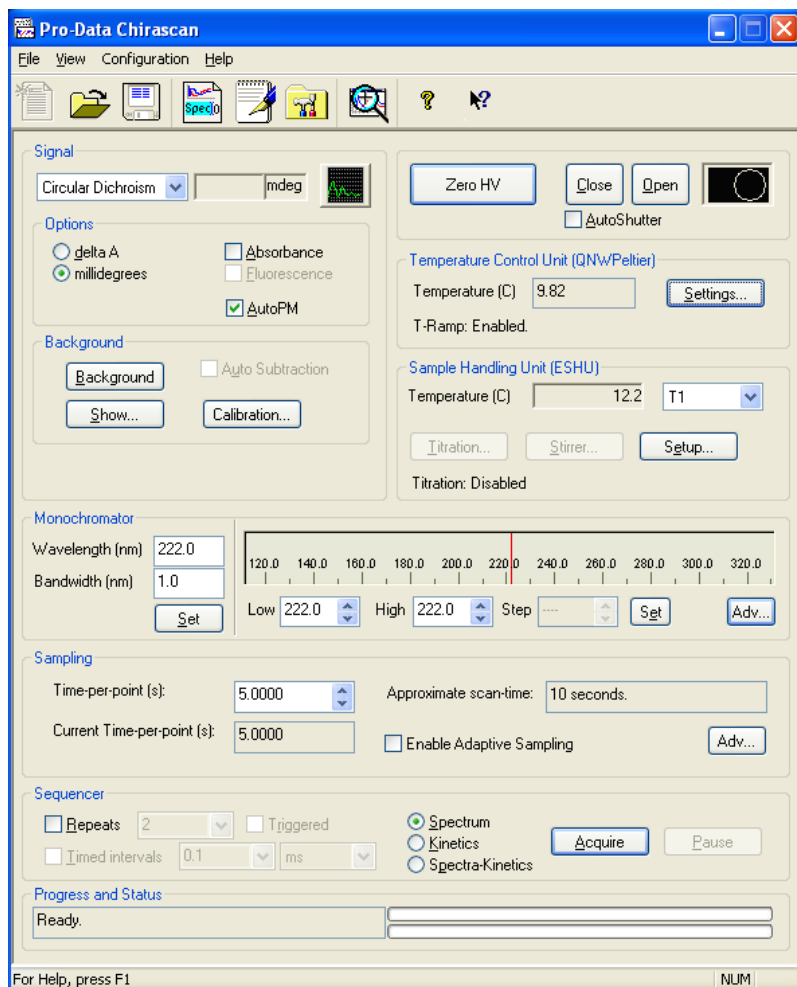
Pro-Data Chirascan

File View Configuration Help

Spec 0

Signal

Circular Dichroism | mdeg

Options

delta A
millidegrees

Absorbance
Fluorescence
AutoPM

Background

Background
Auto Subtraction
Show...
Calibration...

Zero HV

Close
Open

AutoShutter

Temperature Control Unit (QNWPeltier)

Temperature (C) 9.82

Settings...

T-Ramp: Enabled.

Sample Handling Unit (ESHU)

Temperature (C) 12.2 T1

Titration...
Stirrer...
Setup...

Titration: Disabled

Monochromator

Wavelength (nm) 222.0
Bandwidth (nm) 1.0

Set

120.0 140.0 160.0 180.0 200.0 220.0 240.0 260.0 280.0 300.0 320.0

Low 222.0 High 222.0 Step ---- Set Adv...

Sampling

Time-per-point (s): 5.0000
Approximate scan-time: 10 seconds.
Current Time-per-point (s): 5.0000
Enable Adaptive Sampling
Adv...

Sequencer

Repeats 2
Triggered
Timed intervals 0.1 ms

Spectrum
Kinetics
Spectra-Kinetics

Acquire
Pause

Progress and Status

Ready.

For Help, press F1
NUM